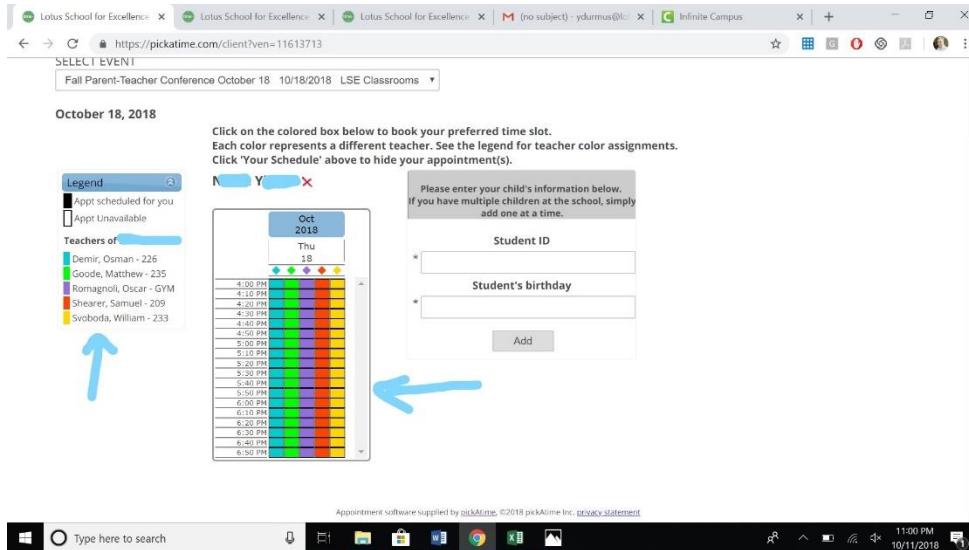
Lotus School for Excellence ×
Lotus School for Excellence ×
Lotus School for Excellence ×
M (no subject) - ydurmus@l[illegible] ×
Infinite Campus ×

https://pickatime.com/client?ven=11613713

SELECT EVENT
Fall Parent-Teacher Conference October 18 10/18/2018 LSE Classrooms ▾

October 18, 2018

Click on the colored box below to book your preferred time slot.
Each color represents a different teacher. See the legend for teacher color assignments.
Click 'Your Schedule' above to hide your appointment(s).

Legend
Appt scheduled for you
Appt Unavailable
Teachers of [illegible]
Demir, Osman - 226
Goode, Matthew - 235
Romagnoli, Oscar - GYM
Shearer, Samuel - 209
Svoboda, William - 233

N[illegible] Y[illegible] ×

Oct 2018
Thu 18

4:00 PM
4:10 PM
4:20 PM
4:30 PM
4:40 PM
4:50 PM
5:00 PM
5:10 PM
5:20 PM
5:30 PM
5:40 PM
5:50 PM
6:00 PM
6:10 PM
6:20 PM
6:30 PM
6:40 PM
6:50 PM

Please enter your child's information below. If you have multiple children at the school, simply add one at a time.

Student ID
*

Student's birthday
*

Add

Appointment software supplied by pickAtime, ©2018 pickAtime Inc. privacy statement

Type here to search
11:00 PM
10/11/2018